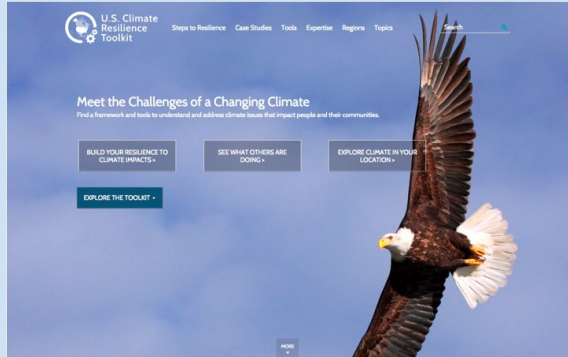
U.S. Climate Resilience Toolkit

Steps to Resilience Case Studies Tools Expertise Regions Topics

Search

Meet the Challenges of a Changing Climate

Find a framework and tools to understand and address climate issues that impact people and their communities.

BUILD YOUR RESILIENCE TO CLIMATE IMPACTS >

SEE WHAT OTHERS ARE DOING >

EXPLORE CLIMATE IN YOUR LOCATION >

EXPLORE THE TOOLKIT >

MORE